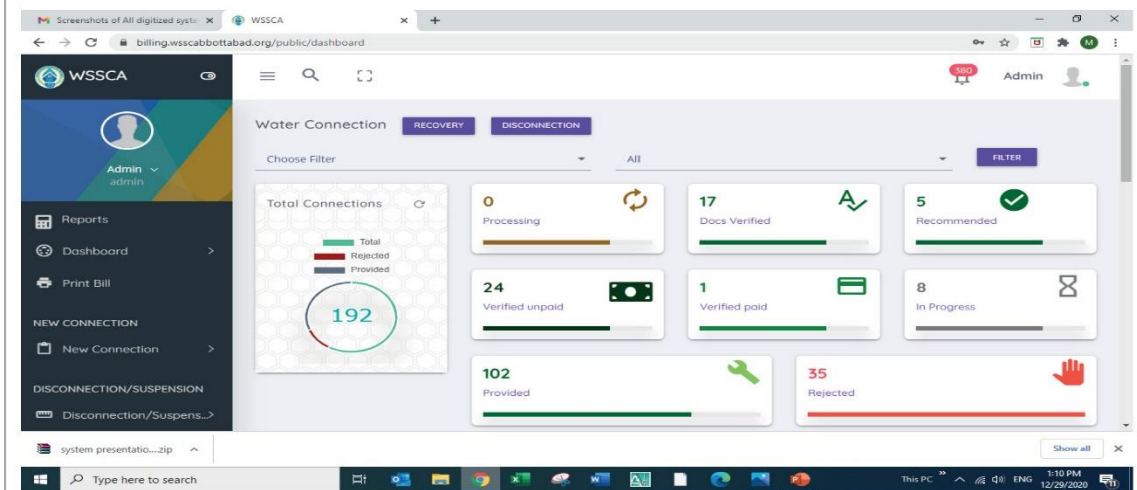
Screenshots of All digitized syste ×
WSSCA ×
+
billing.wsscabbottabad.org/public/dashboard
M

WSSCA

Admin
admin

Reports
Dashboard >
Print Bill

NEW CONNECTION
New Connection >

DISCONNECTION/SUSPENSION
Disconnection/Suspens...>

380
Admin

Water Connection RECOVERY DISCONNECTION

Choose Filter
All
FILTER

Total Connections
Total
Rejected
Provided
192

0
Processing

17
Docs Verified

5
Recommended

24
Verified unpaid

1
Verified paid

8
In Progress

102
Provided

35
Rejected

system presentatio....zip ^
Show all ×

Type here to search
This PC » ^ ENG 1:10 PM 12/29/2020 11